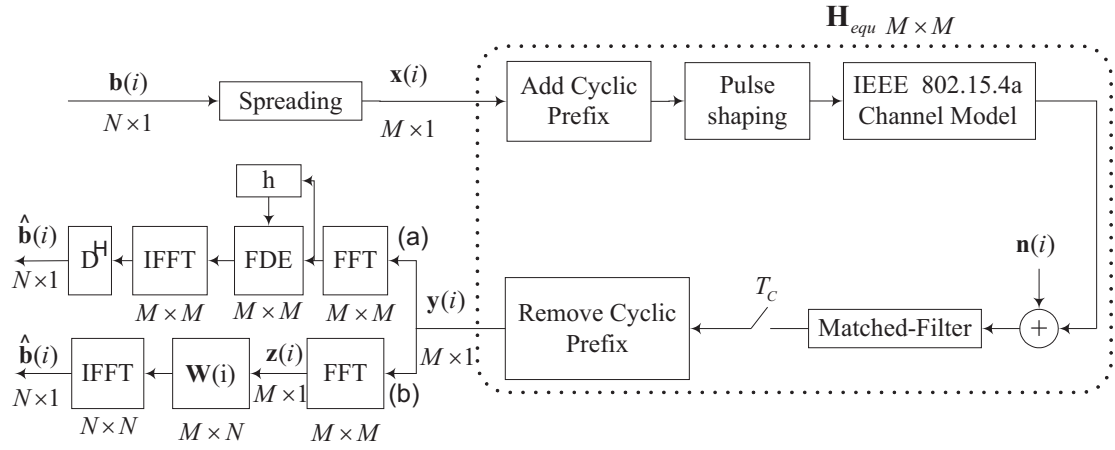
$\mathbf{H}_{equ}$ $M \times M$

$\mathbf{b}(i)$

$N \times 1$

Spreading

$\mathbf{x}(i)$

$M \times 1$

Add Cyclic Prefix

Pulse shaping

IEEE 802.15.4a Channel Model

h

$\hat{\mathbf{b}}(i)$

$N \times 1$

$D^H$

IFFT

$M \times M$

FDE

$M \times M$

FFT

$M \times M$

(a)

$\mathbf{n}(i)$

$\mathbf{y}(i)$

$M \times 1$

Remove Cyclic Prefix

$T_C$

Matched-Filter

$+$

$\hat{\mathbf{b}}(i)$

$N \times 1$

IFFT

$N \times N$

$\mathbf{W}$(i)

$M \times N$

$\mathbf{z}(i)$

$M \times 1$

FFT

$M \times M$

(b)